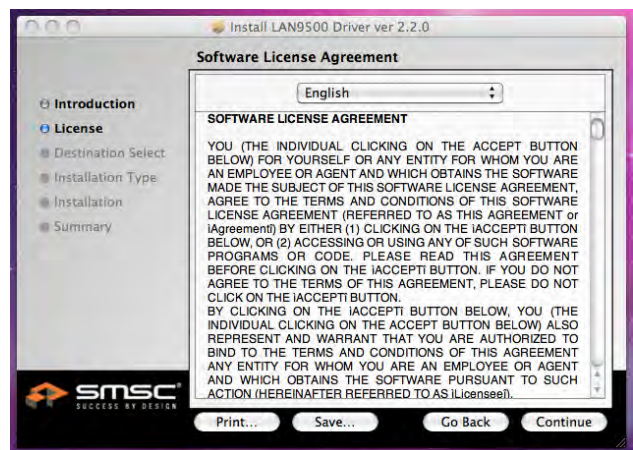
Install LAN9500 Driver ver 2.2.0

Software License Agreement

Introduction
License
Destination Select
Installation Type
Installation
Summary

English

SOFTWARE LICENSE AGREEMENT

YOU (THE INDIVIDUAL CLICKING ON THE ACCEPT BUTTON BELOW) FOR YOURSELF OR FOR ANY ENTITY FOR WHOM YOU ARE AN EMPLOYEE OR AGENT AND WHICH OBTAINS THE SOFTWARE MADE THE SUBJECT OF THIS SOFTWARE LICENSE AGREEMENT, AGREE TO THE TERMS AND CONDITIONS OF THIS SOFTWARE LICENSE AGREEMENT (REFERRED TO AS THIS AGREEMENT or ìAgreementî) BY EITHER (1) CLICKING ON THE ìACCEPTî BUTTON BELOW, OR (2) ACCESSING OR USING ANY OF SUCH SOFTWARE PROGRAMS OR CODE. PLEASE READ THIS AGREEMENT BEFORE CLICKING ON THE ìACCEPTî BUTTON. IF YOU DO NOT AGREE TO THE TERMS OF THIS AGREEMENT, PLEASE DO NOT CLICK ON THE ìACCEPTî BUTTON.
BY CLICKING ON THE ìACCEPTî BUTTON BELOW, YOU (THE INDIVIDUAL CLICKING ON THE ACCEPT BUTTON BELOW) ALSO REPRESENT AND WARRANT THAT YOU ARE AUTHORIZED TO BIND TO THE TERMS AND CONDITIONS OF THIS AGREEMENT ANY ENTITY FOR WHOM YOU ARE AN EMPLOYEE OR AGENT AND WHICH OBTAINS THE SOFTWARE PURSUANT TO SUCH ACTION (HEREINAFTER REFERRED TO AS ìLicenseeî).

SMSC
SUCCESS BY DESIGN

Print...
Save...
Go Back
Continue